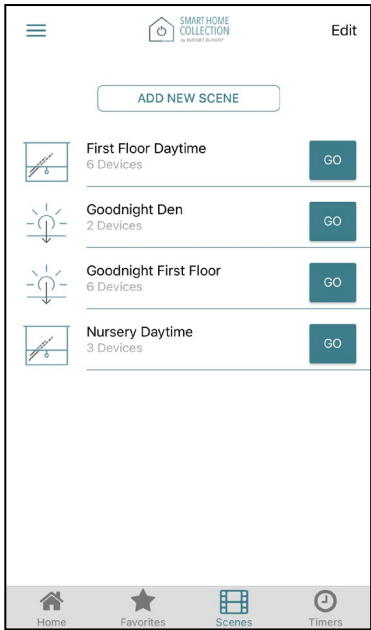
SMART HOME COLLECTION by BUDGET BLINDS®

Edit

ADD NEW SCENE

First Floor Daytime
6 Devices
GO

Goodnight Den
2 Devices
GO

Goodnight First Floor
6 Devices
GO

Nursery Daytime
3 Devices
GO

Home
Favorites
Scenes
Timers